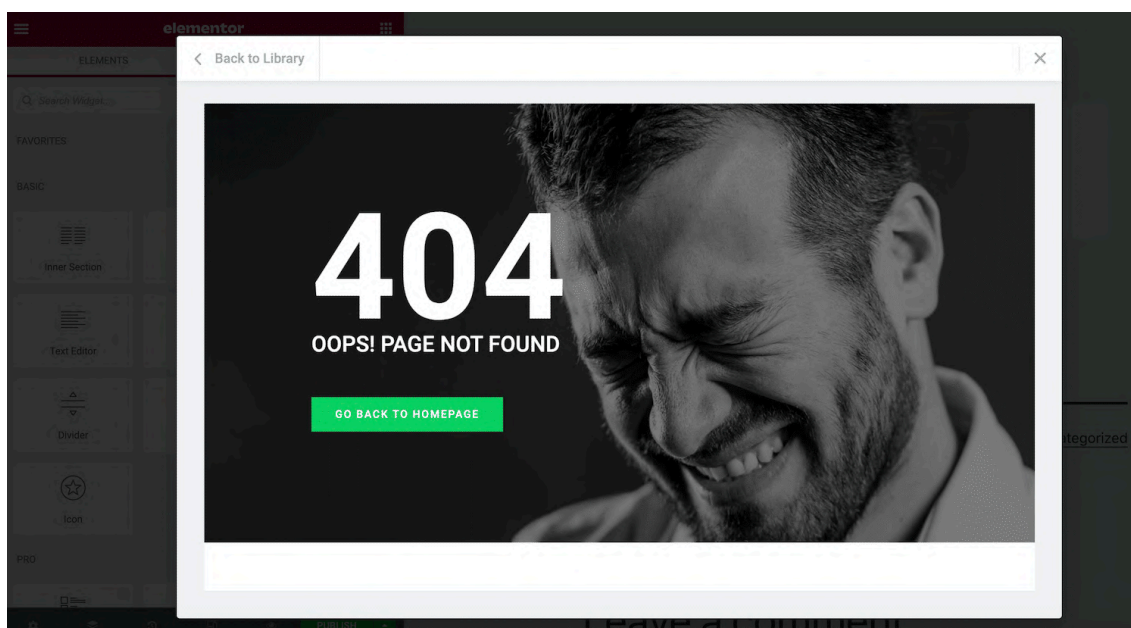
elementor

ELEMENTS

Search Widget...

FAVORITES

BASIC

Inner Section

Text Editor

Divider

Icon

PRO

PUBLISH

Back to Library

404

OOPS! PAGE NOT FOUND

GO BACK TO HOMEPAGE

ategorized

Leave a Comment